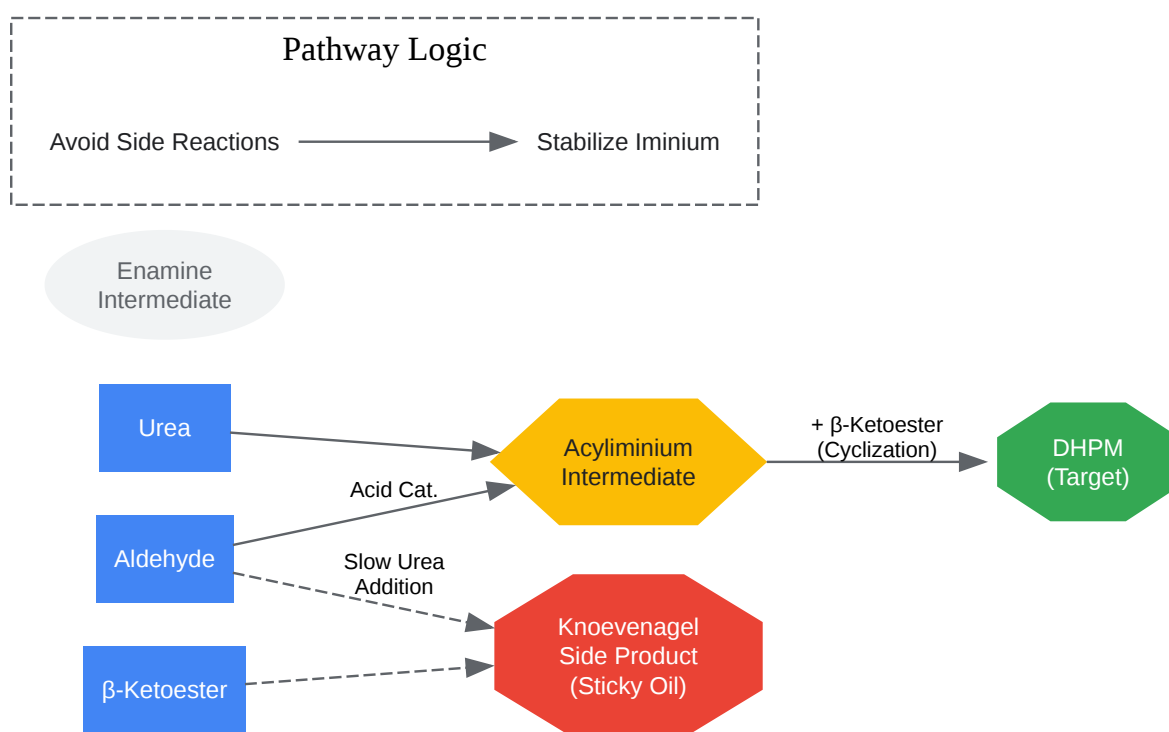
Pathway Logic

Avoid Side Reactions

Stabilize Iminium

Enamine Intermediate

Urea

Acid Cat.

Acyliminium Intermediate

+ β-Ketoester (Cyclization)

DHPM (Target)

Aldehyde

Slow Urea Addition

Knoevenagel Side Product (Sticky Oil)

β-Ketoester